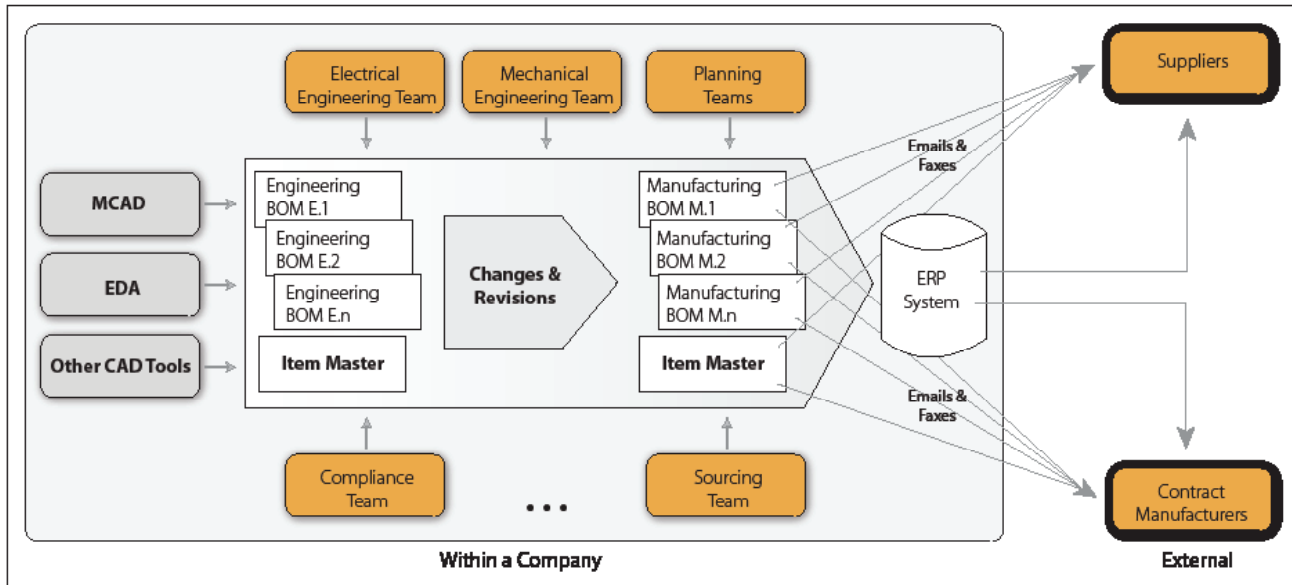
Electrical Engineering Team

Mechanical Engineering Team

Planning Teams

Suppliers

MCAD

EDA

Other CAD Tools

Engineering BOM E.1

Engineering BOM E.2

Engineering BOM E.n

Item Master

Changes & Revisions

Manufacturing BOM M.1

Manufacturing BOM M.2

Manufacturing BOM M.n

Item Master

Emails & Faxes

ERP System

Emails & Faxes

Compliance Team

• • •

Sourcing Team

Contract Manufacturers

Within a Company

External